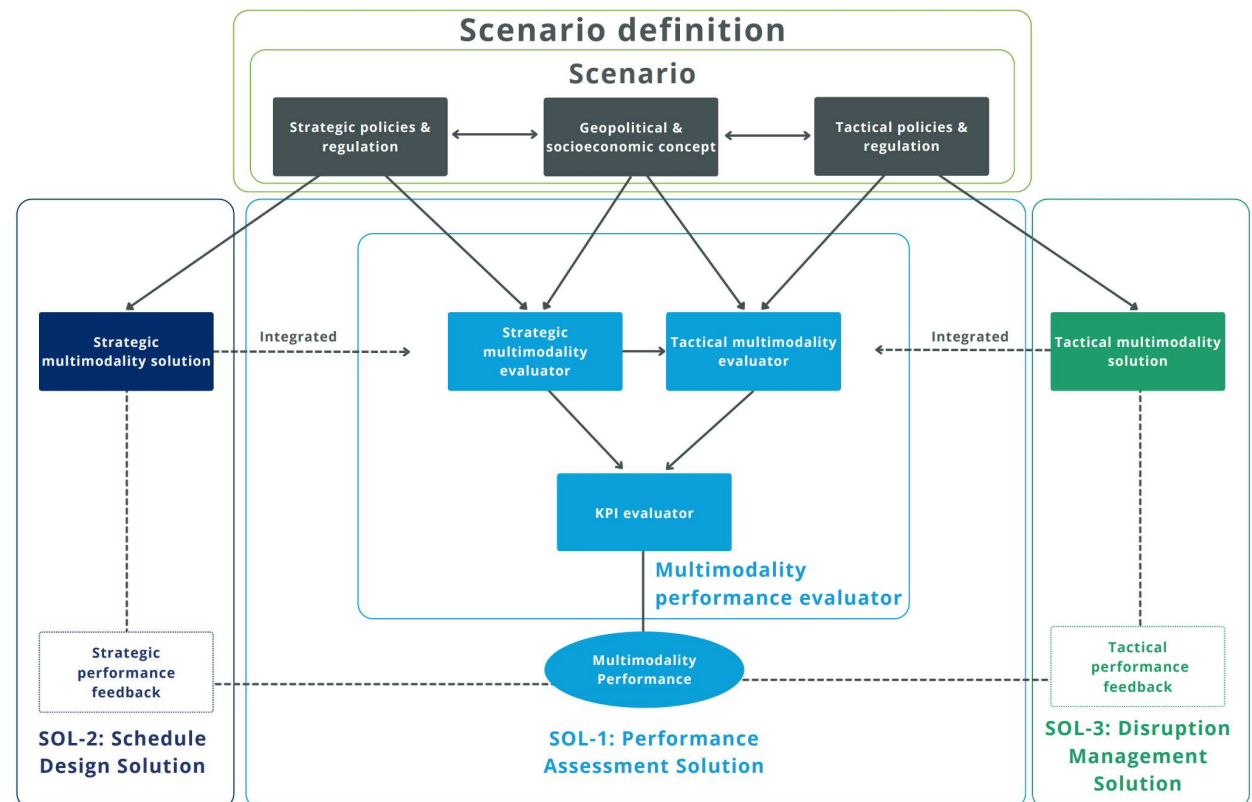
Scenario definition

Scenario

Strategic policies & regulation

Geopolitical & socioeconomic concept

Tactical policies & regulation

Strategic multimodality solution

Integrated

Strategic multimodality evaluator

Tactical multimodality evaluator

Integrated

Tactical multimodality solution

KPI evaluator

Multimodality performance evaluator

Strategic performance feedback

Multimodality Performance

Tactical performance feedback

SOL-2: Schedule Design Solution

SOL-1: Performance Assessment Solution

SOL-3: Disruption Management Solution